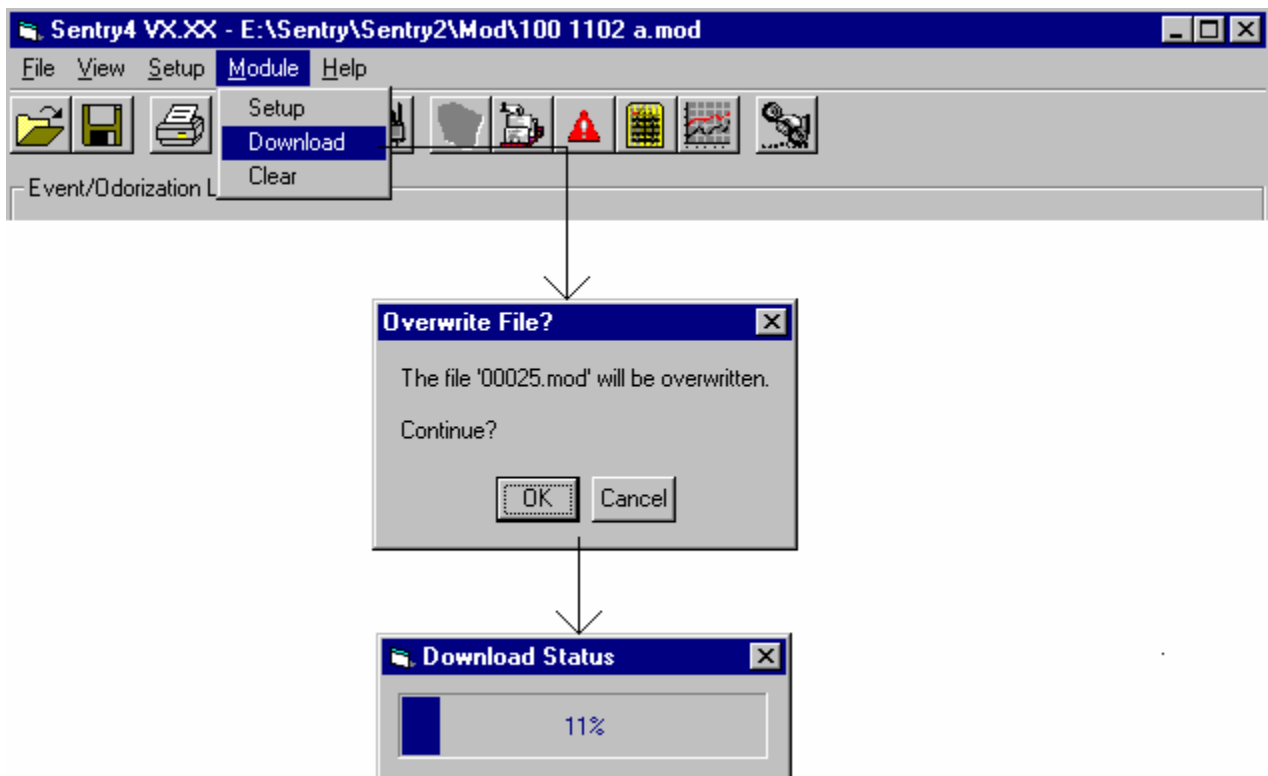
Sentry4 VX.XX - E:\Sentry\Sentry2\Mod\100 1102 a.mod

File View Setup Module Help

Setup
Download
Clear

Event/Odorization L

Overwrite File?

The file '00025.mod' will be overwritten.

Continue?

OK Cancel

Download Status

11%